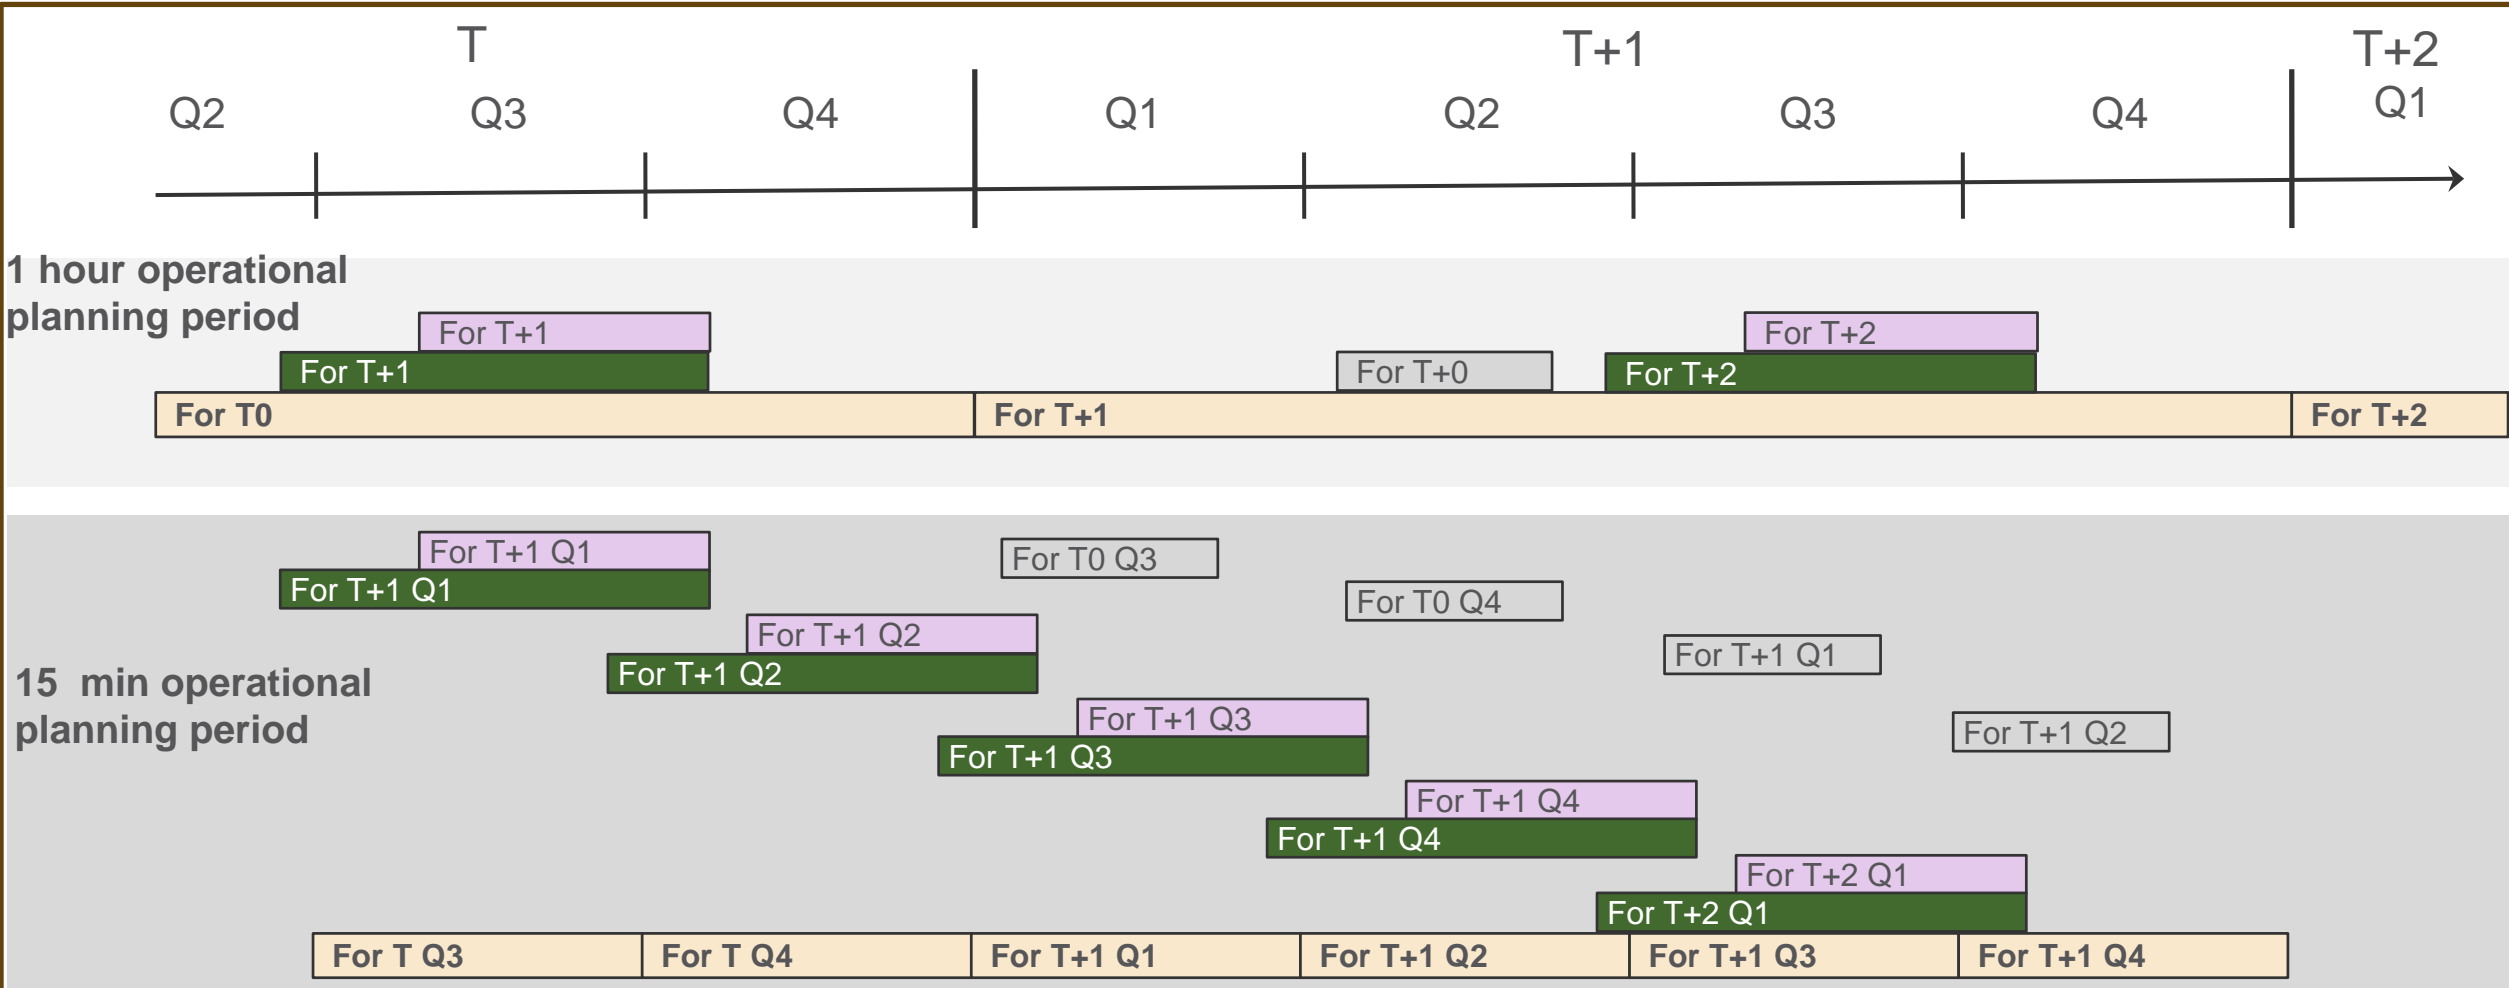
T

T+1

T+2

Q2 Q3 Q4 Q1 Q2 Q3 Q4 Q1

1 hour operational planning period

For T+1

For T+1

For T+0

For T+2

For T+2

For T0

For T+1

For T+2

For T+1 Q1

For T+1 Q1

For T0 Q3

For T0 Q4

For T+1 Q2

For T+1 Q2

For T+1 Q1

15 min operational planning period

For T+1 Q3

For T+1 Q3

For T+1 Q2

For T+1 Q4

For T+1 Q4

For T+2 Q1

For T+2 Q1

For T Q3

For T Q4

For T+1 Q1

For T+1 Q2

For T+1 Q3

For T+1 Q4